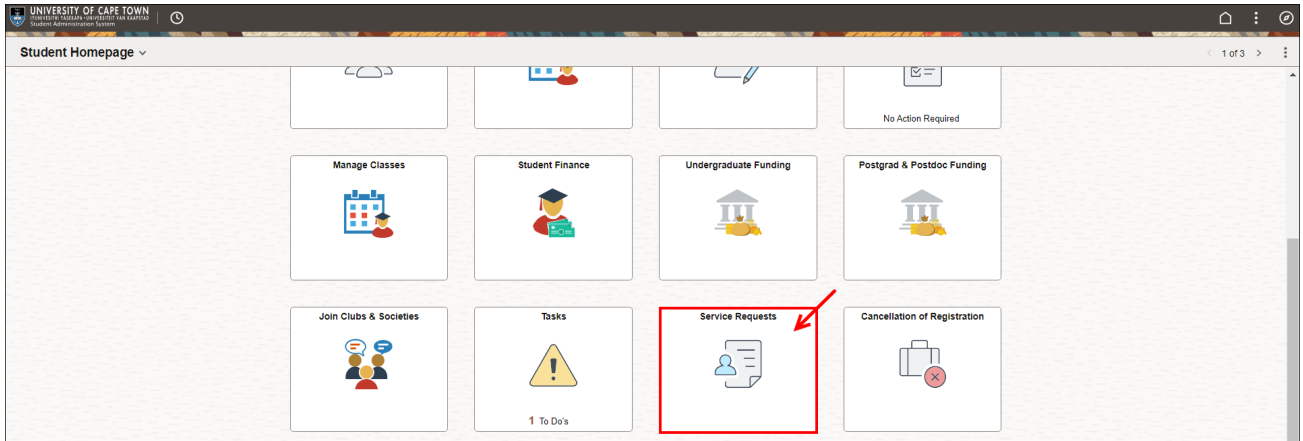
UNIVERSITY OF CAPE TOWN
IYUNIVESITHI YASEKAPA • UNIVERSITEIT VAN KAAPSTAD
Student Administration System

Student Homepage

1 of 3

No Action Required

Manage Classes

Student Finance

Undergraduate Funding

Postgrad & Postdoc Funding

Join Clubs & Societies

Tasks

1 To Do's

Service Requests

Cancellation of Registration